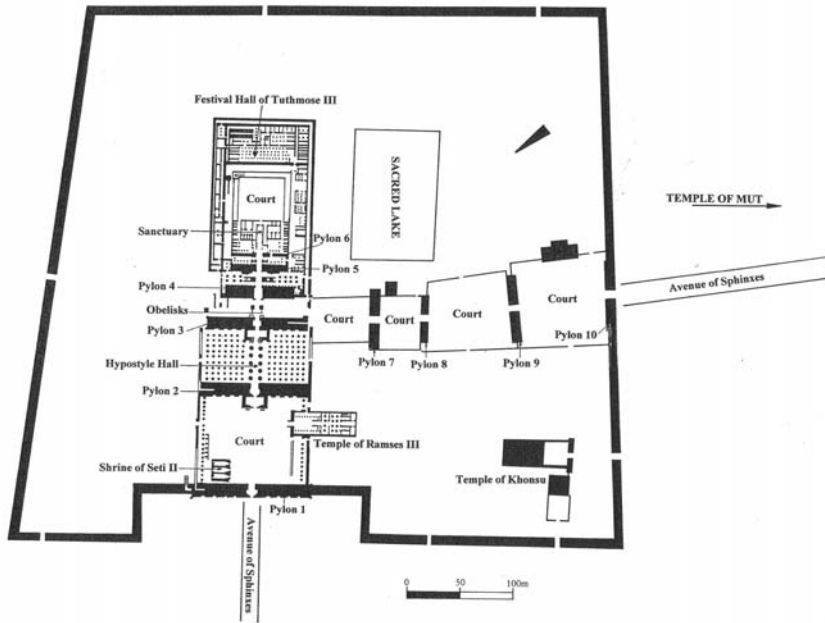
Festival Hall of Tuthmose III

SACRED LAKE

Court

TEMPLE OF MUT

Sanctuary

Pylon 6

Pylon 5

Pylon 4

Avenue of Sphinxes

Court

Obelisks

Pylon 3

Court

Court

Court

Court

Pylon 10

Hypostyle Hall

Pylon 7

Pylon 8

Pylon 9

Pylon 2

Court

Temple of Ramses III

Shrine of Seti II

Temple of Khonsu

Pylon 1

Avenue of Sphinxes

0

50

100m